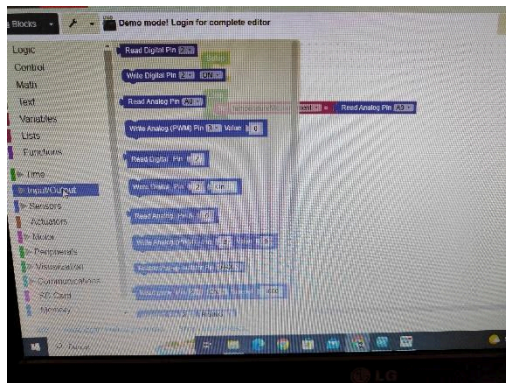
Blocks
Demo mode! Login for complete editor

Logic
Control
Math
Text
Variables
Lists
Functions
Time
Input/Output
Sensors
Actuators
Music
Peripherals
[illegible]
Communications
SD Card
Memory

Read Digital Pin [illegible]
Write Digital Pin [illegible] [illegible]
Read Analog Pin A0
Read Analog Pin A0
Write Analog (PWM) Pin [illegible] Value 0
Read Digital Pin 2
Write Digital Pin 2 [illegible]
Read Analog Pin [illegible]
Write Analog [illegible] Value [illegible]
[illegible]
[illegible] 400

LG